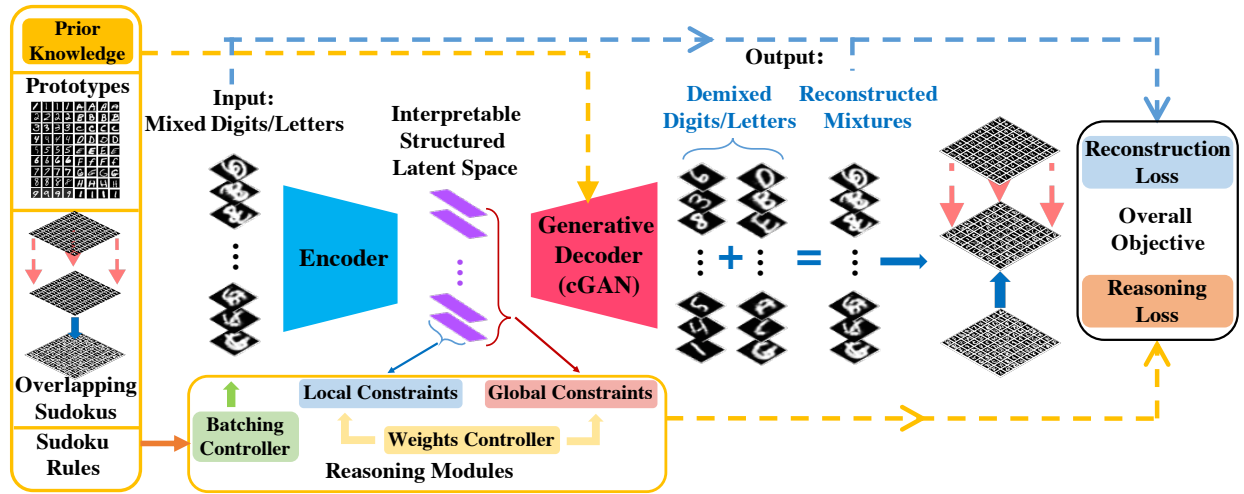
Prior Knowledge

Prototypes

Overlapping Sudokus

Sudoku Rules

Input:
Mixed Digits/Letters

Interpretable Structured Latent Space

Encoder

Generative Decoder (cGAN)

Output:

Demixed Digits/Letters

Reconstructed Mixtures

+

=

Reconstruction Loss

Overall Objective

Reasoning Loss

Batching Controller

Local Constraints

Global Constraints

Weights Controller

Reasoning Modules